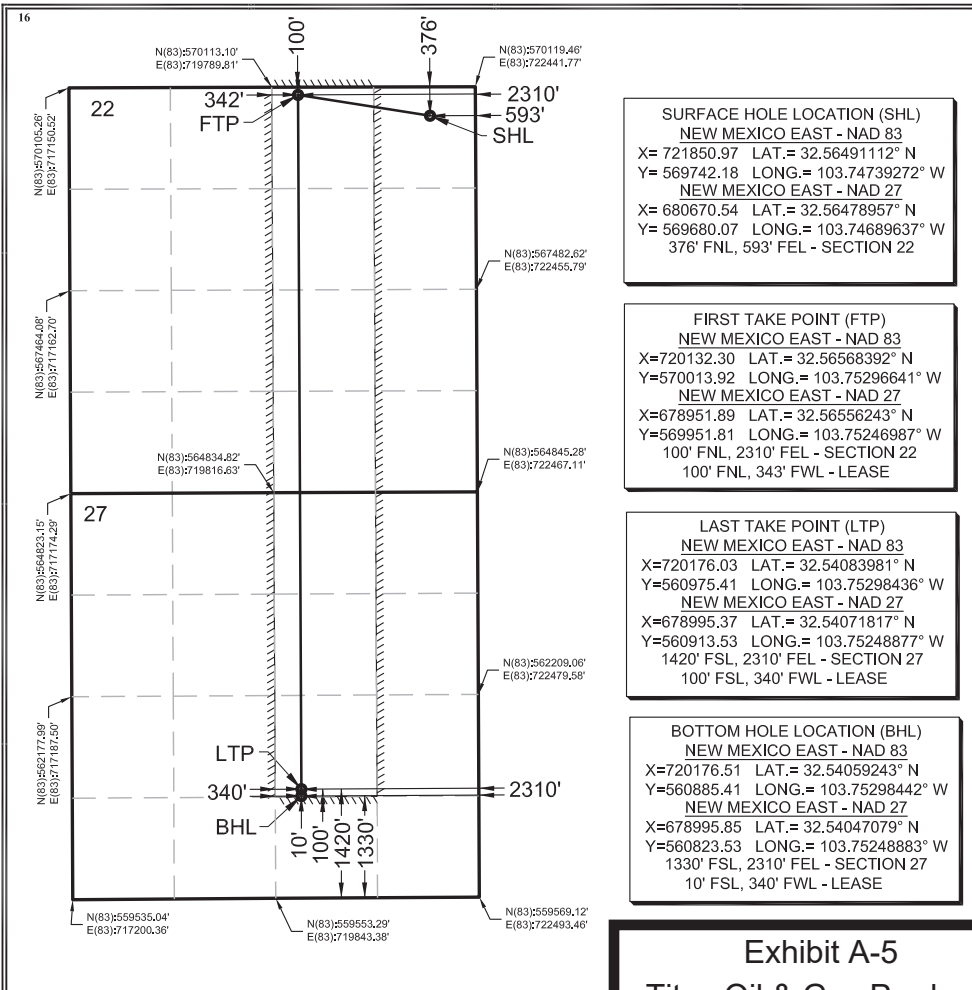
16

N(83):570113.10'
E(83):719789.81'

100'

376'

N(83):570119.46'
E(83):722441.77'

22

342'

FTP

2310'

593'

SHL

N(83):570105.26'
E(83):717150.52'

N(83):567482.62'
E(83):722455.79'

N(83):567464.08'
E(83):717162.70'

N(83):564834.82'
E(83):719816.63'

N(83):564845.28'
E(83):722467.11'

27

N(83):564823.15'
E(83):717174.29'

N(83):562209.06'
E(83):722479.58'

N(83):562177.99'
E(83):717187.50'

LTP

340'

2310'

BHL

10'

100'

1420'

1330'

N(83):559535.04'
E(83):717200.36'

N(83):559553.29'
E(83):719843.38'

N(83):559569.12'
E(83):722493.46'

SURFACE HOLE LOCATION (SHL)
NEW MEXICO EAST - NAD 83
X= 721850.97 LAT.= 32.56491112° N
Y= 569742.18 LONG.= 103.74739272° W
NEW MEXICO EAST - NAD 27
X= 680670.54 LAT.= 32.56478957° N
Y= 569680.07 LONG.= 103.74689637° W
376' FNL, 593' FEL - SECTION 22

FIRST TAKE POINT (FTP)
NEW MEXICO EAST - NAD 83
X=720132.30 LAT.= 32.56568392° N
Y=570013.92 LONG.= 103.75296641° W
NEW MEXICO EAST - NAD 27
X=678951.89 LAT.= 32.56556243° N
Y=569951.81 LONG.= 103.75246987° W
100' FNL, 2310' FEL - SECTION 22
100' FNL, 343' FWL - LEASE

LAST TAKE POINT (LTP)
NEW MEXICO EAST - NAD 83
X=720176.03 LAT.= 32.54083981° N
Y=560975.41 LONG.= 103.75298436° W
NEW MEXICO EAST - NAD 27
X=678995.37 LAT.= 32.54071817° N
Y=560913.53 LONG.= 103.75248877° W
1420' FSL, 2310' FEL - SECTION 27
100' FSL, 340' FWL - LEASE

BOTTOM HOLE LOCATION (BHL)
NEW MEXICO EAST - NAD 83
X=720176.51 LAT.= 32.54059243° N
Y=560885.41 LONG.= 103.75298442° W
NEW MEXICO EAST - NAD 27
X=678995.85 LAT.= 32.54047079° N
Y=560823.53 LONG.= 103.75248883° W
1330' FSL, 2310' FEL - SECTION 27
10' FSL, 340' FWL - LEASE

Exhibit A-5
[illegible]